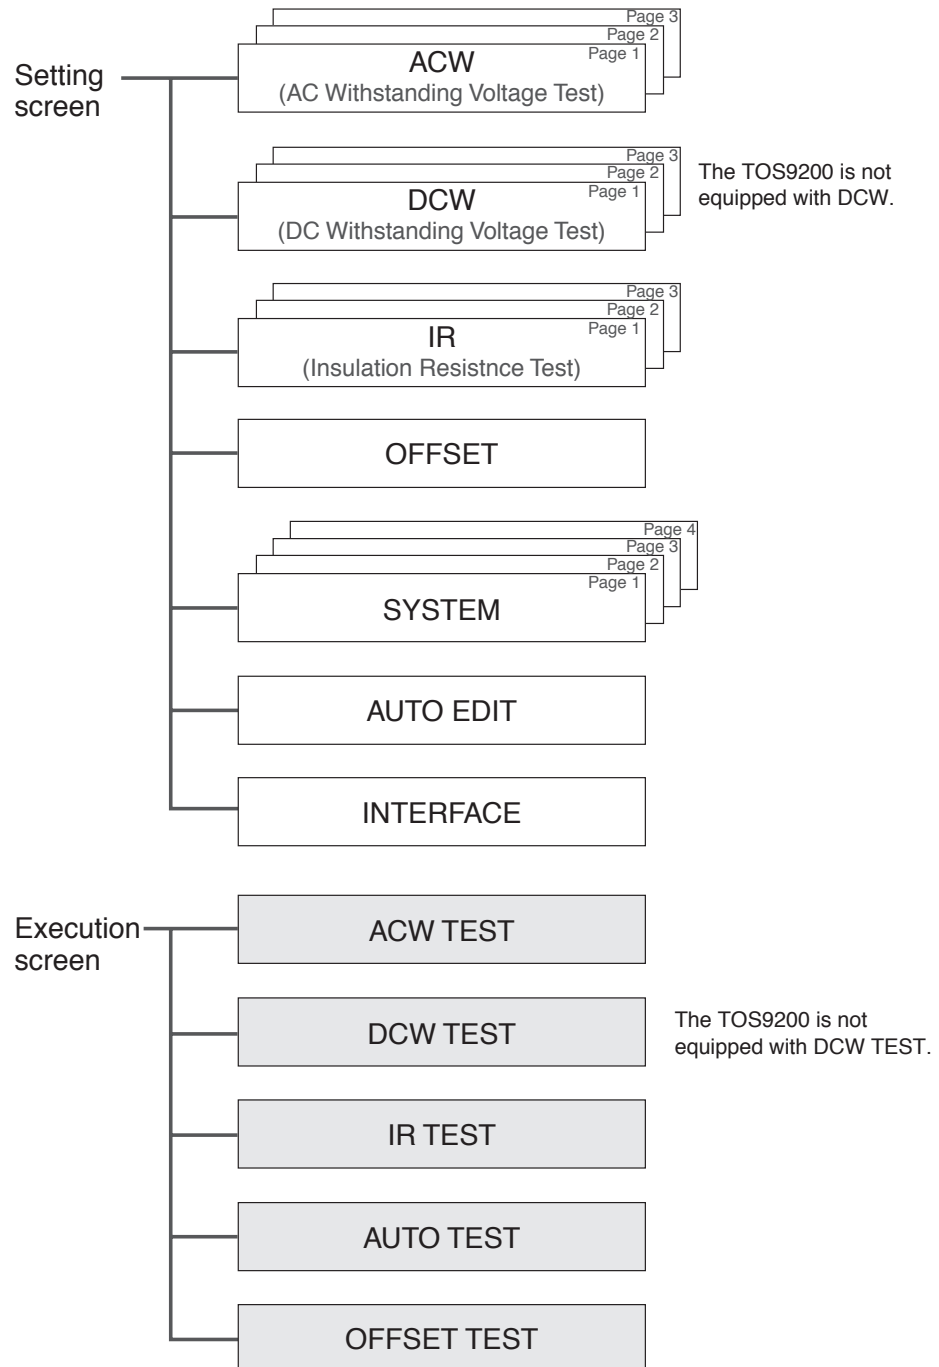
Setting screen

Page 3
Page 2
Page 1
ACW
(AC Withstanding Voltage Test)

Page 3
Page 2
Page 1
DCW
(DC Withstanding Voltage Test)

The TOS9200 is not equipped with DCW.

Page 3
Page 2
Page 1
IR
(Insulation Resistnce Test)

OFFSET

Page 4
Page 3
Page 2
Page 1
SYSTEM

AUTO EDIT

INTERFACE

Execution screen

ACW TEST

DCW TEST

The TOS9200 is not equipped with DCW TEST.

IR TEST

AUTO TEST

OFFSET TEST